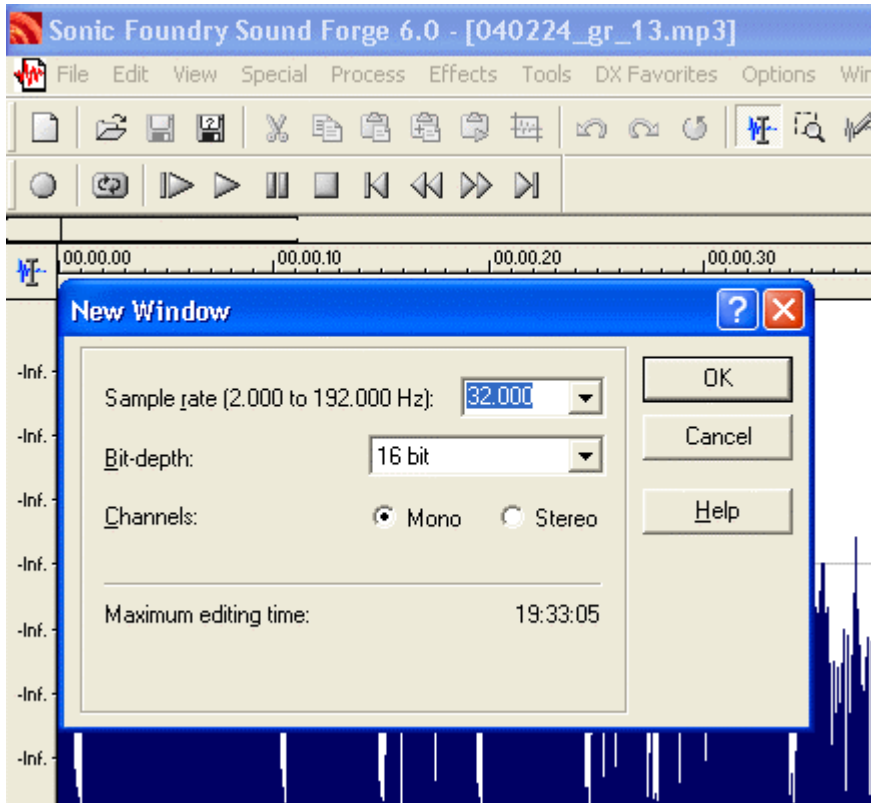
Sonic Foundry Sound Forge 6.0 - [040224_gr_13.mp3]

File Edit View Special Process Effects Tools DX Favorites Options Wi

00.00.00 00.00.10 00.00.20 00.00.30

New Window

Sample rate (2.000 to 192.000 Hz): 32.000

Bit-depth: 16 bit

Channels: Mono Stereo

Maximum editing time: 19:33:05

OK

Cancel

Help

-Inf.
-Inf.
-Inf.
-Inf.
-Inf.
-Inf.
-Inf.